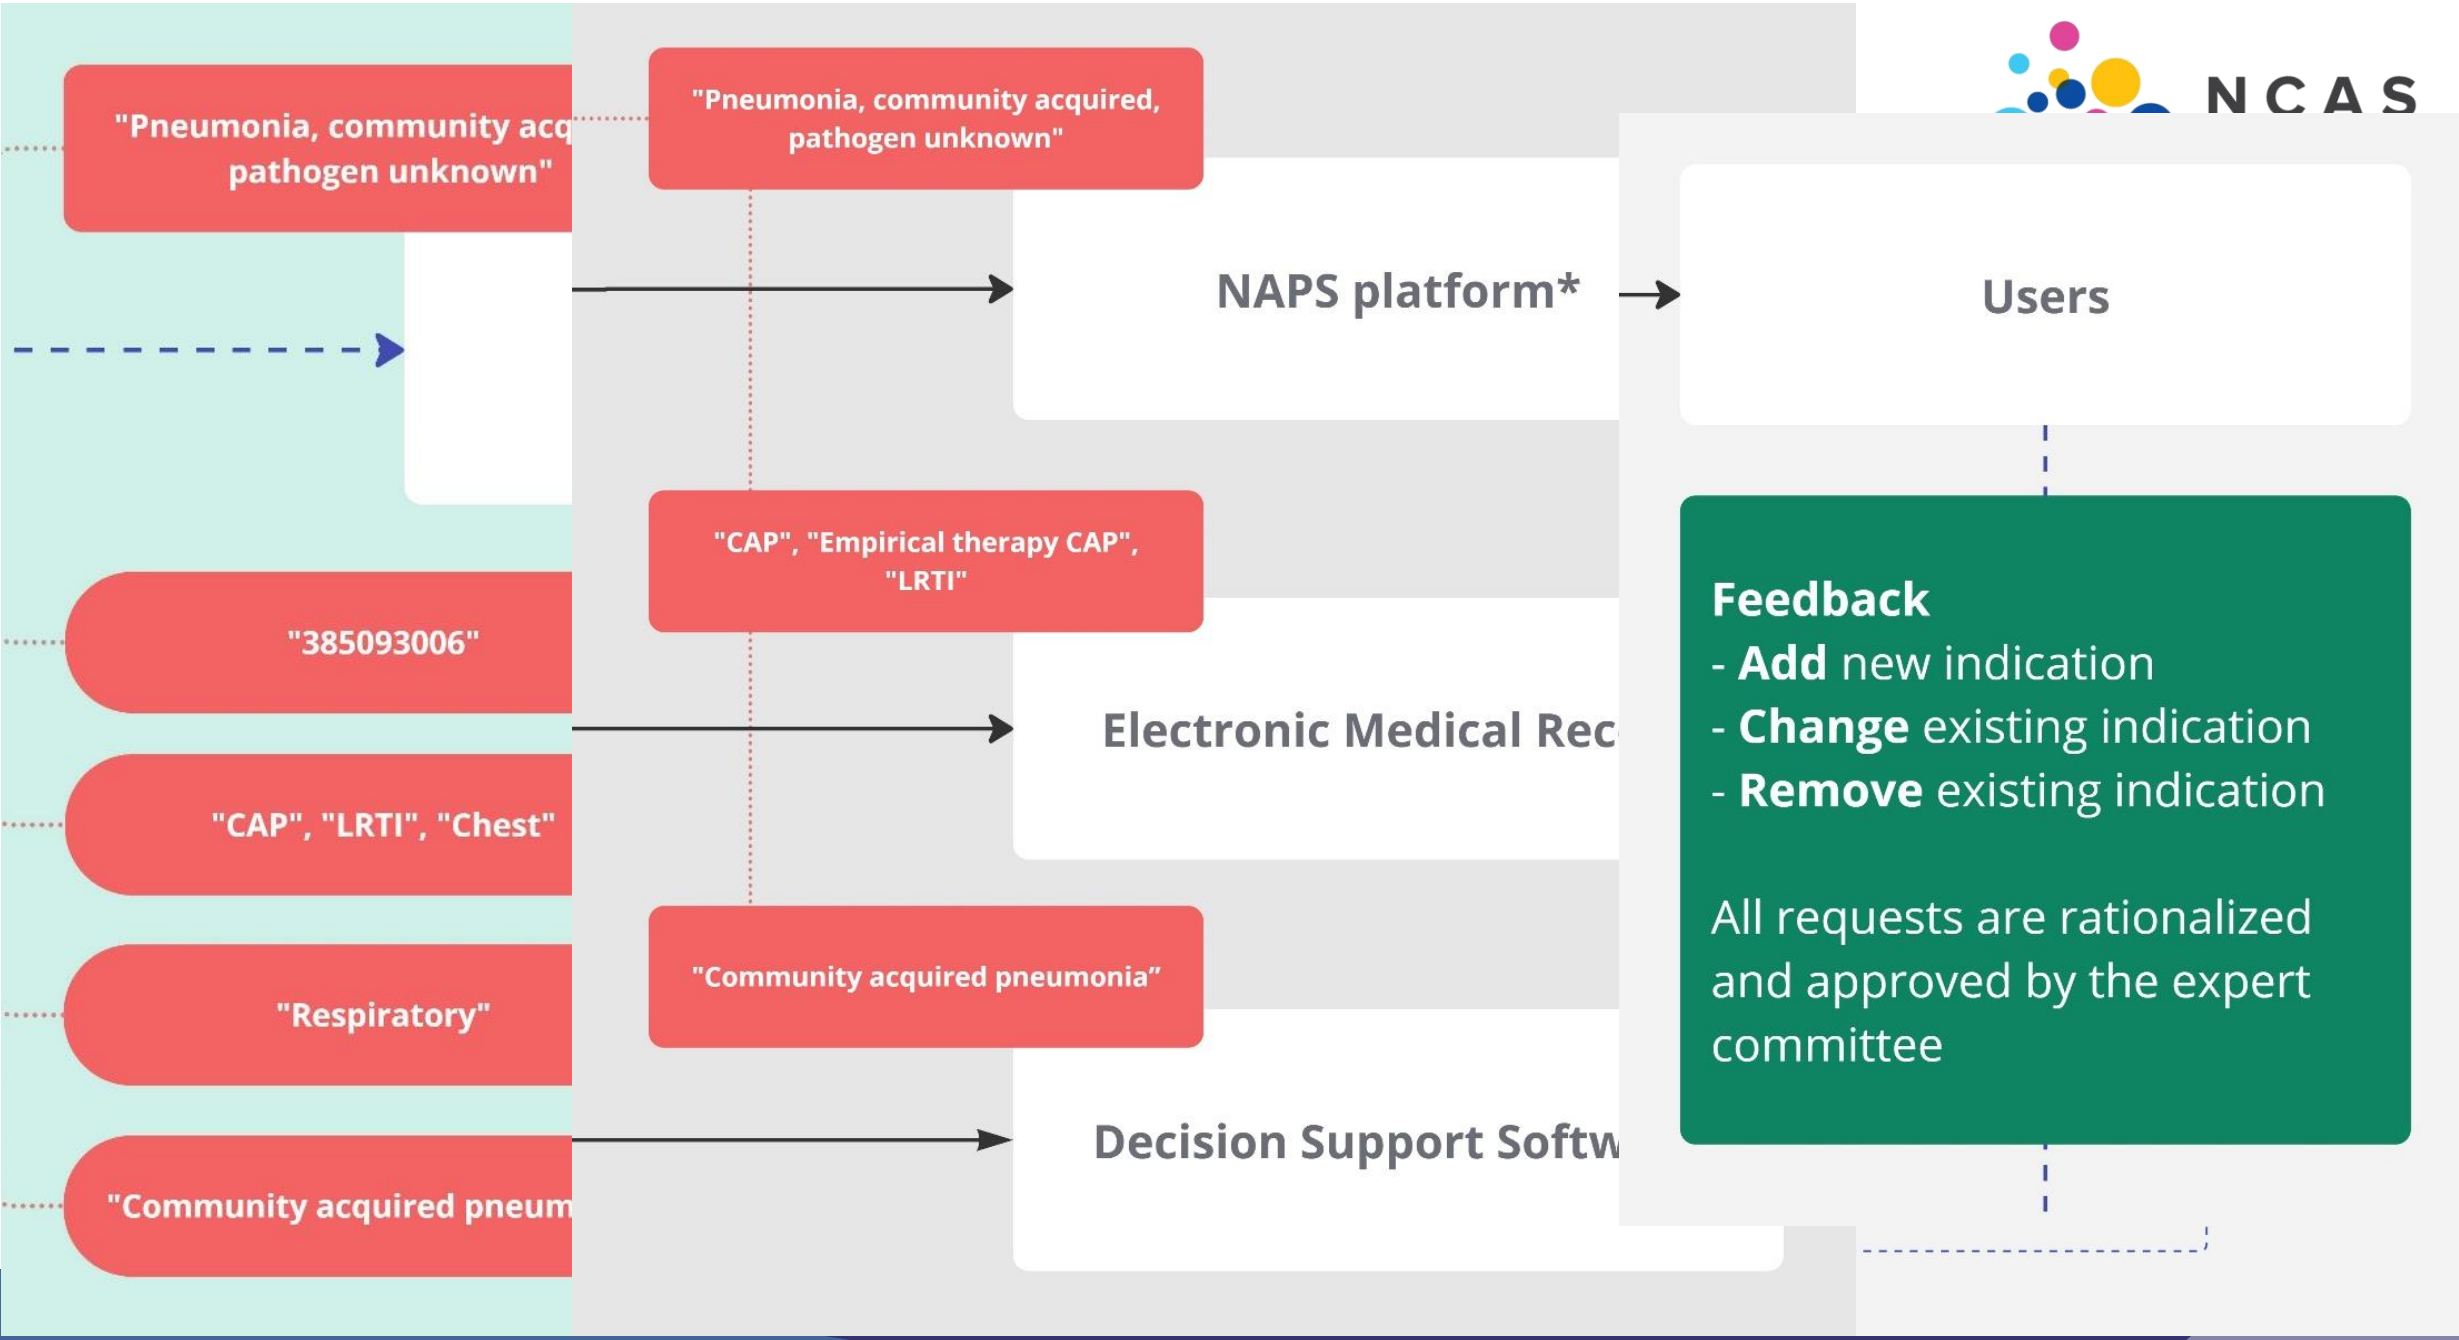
"Pneumonia, community acq pathogen unknown"

"385093006"

"CAP", "LRTI", "Chest"

"Respiratory"

"Community acquired pneum

"Pneumonia, community acquired, pathogen unknown"

NAPS platform*

"CAP", "Empirical therapy CAP", "LRTI"

Electronic Medical Rec

"Community acquired pneumonia"

Decision Support Softw

NCAS

Users

Feedback
- **Add** new indication
- **Change** existing indication
- **Remove** existing indication

All requests are rationalized and approved by the expert committee